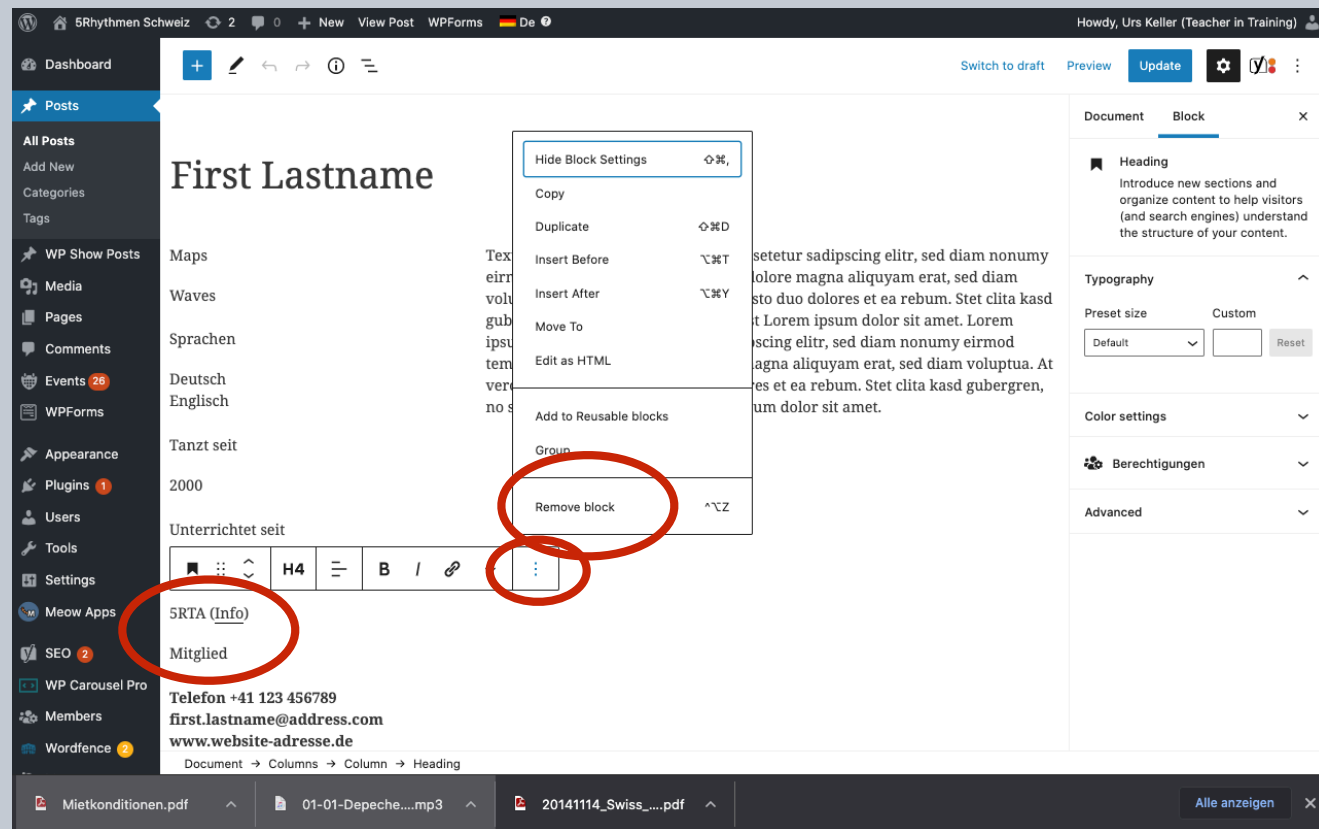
5Rhythmen Schweiz 2 0 New View Post WPForms De

Howdy, Urs Keller (Teacher in Training)

Dashboard
Posts
All Posts
Add New
Categories
Tags
WP Show Posts
Media
Pages
Comments
Events 26
WPForms
Appearance
Plugins 1
Users
Tools
Settings
Meow Apps
SEO 2
WP Carousel Pro
Members
Wordfence 2

Switch to draft Preview Update

First Lastname

Maps

Waves

Sprachen

Deutsch
Englisch

Tanzt seit

2000

Unterrichtet seit

H4 B I

5RTA (Info)

Mitglied

**Telefon +41 123 456789**
**first.lastname@address.com**
**www.website-adresse.de**

Tex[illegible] setetur sadipscing elitr, sed diam nonumy eirr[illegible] dolore magna aliquyam erat, sed diam volu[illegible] sto duo dolores et ea rebum. Stet clita kasd gub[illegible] st Lorem ipsum dolor sit amet. Lorem ipsu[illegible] oscing elitr, sed diam nonumy eirmod tem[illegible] agna aliquyam erat, sed diam voluptua. At vero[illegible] es et ea rebum. Stet clita kasd gubergren, no s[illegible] um dolor sit amet.

Hide Block Settings ⇧⌘,
Copy
Duplicate ⇧⌘D
Insert Before ⌥⌘T
Insert After ⌥⌘Y
Move To
Edit as HTML
Add to Reusable blocks
Group
Remove block ^⌥Z

Document Block

Heading
Introduce new sections and organize content to help visitors (and search engines) understand the structure of your content.

Typography
Preset size Custom
Default Reset

Color settings
Berechtigungen
Advanced

Document → Columns → Column → Heading

Mietkonditionen.pdf 01-01-Depeche....mp3 20141114_Swiss_....pdf Alle anzeigen